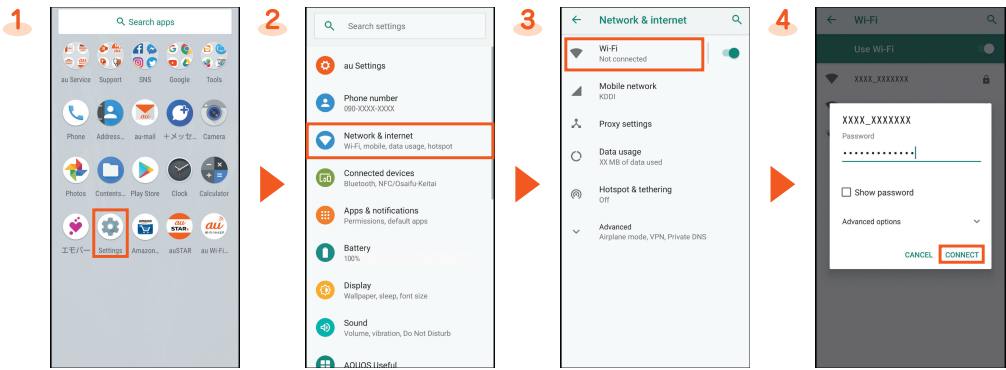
1

Search apps

au Service Support SNS Google Tools

Phone Address... au-mail +メッセ... Camera

Photos Contents... Play Store Clock Calculator

エモパー Settings Amazon... auSTAR au Wi-Fi...

2

Search settings

au Settings

Phone number
090-XXXX-XXXX

Network & internet
Wi-Fi, mobile, data usage, hotspot

Connected devices
Bluetooth, NFC/Osaifu-Keitai

Apps & notifications
Permissions, default apps

Battery
100%

Display
Wallpaper, sleep, font size

Sound
Volume, vibration, Do Not Disturb

AQUOS Useful

3

Network & internet

Wi-Fi
Not connected

Mobile network
KDDI

Proxy settings

Data usage
XX MB of data used

Hotspot & tethering
Off

Advanced
Airplane mode, VPN, Private DNS

4

Wi-Fi

Use Wi-Fi

XXXX_XXXXXXX

XXXX_XXXXXXX
Password
••••••••••••••

Show password

Advanced options

CANCEL CONNECT